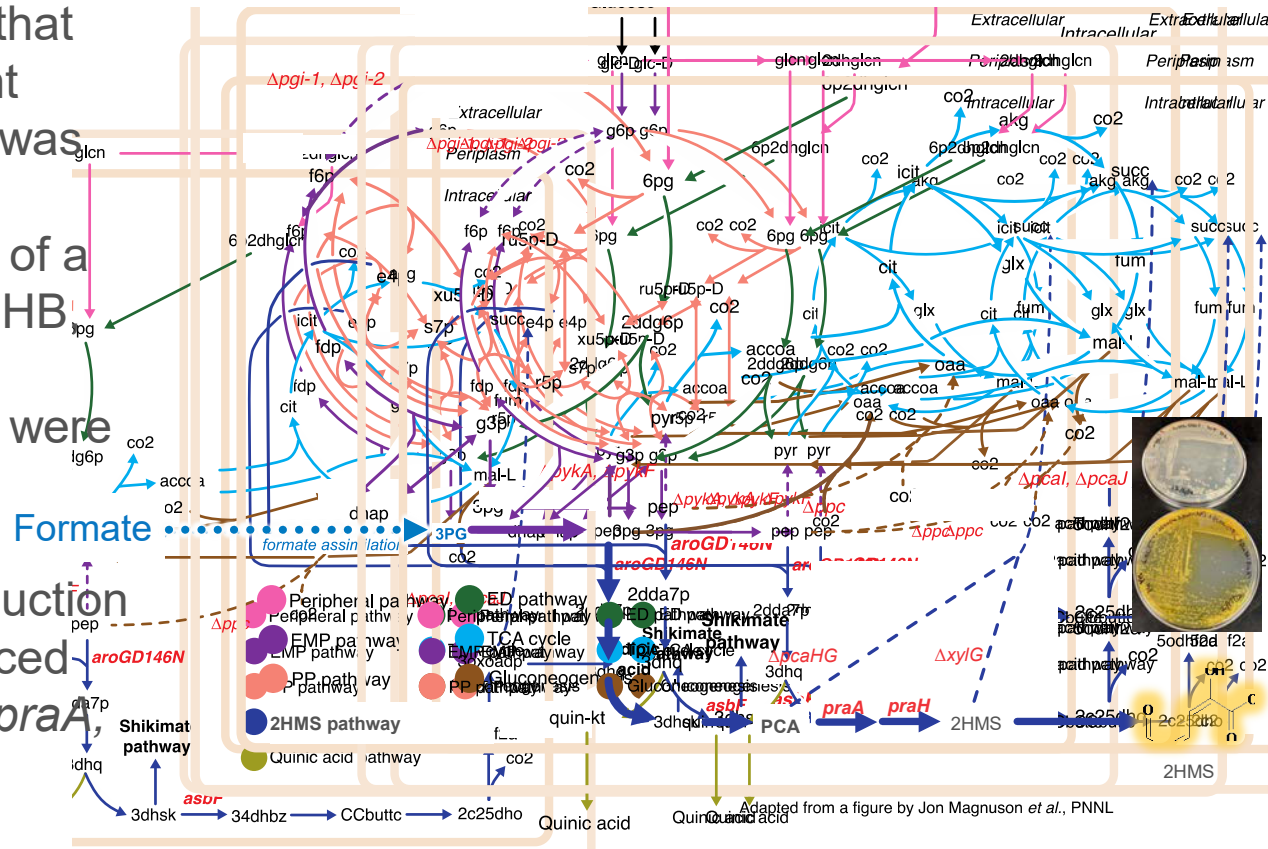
that
at
was
of a
HB
were
uction
ced
praA,

Formate
formate assimilation
3PG

Extracellular
Periplasm
Intracellular
Δpgi-1, Δpgi-2
glcn
6p2dhglcn
f6p
e4p
xu5p
s7p
icit
fdp
cit
dg6p
co2
accoa
dhap
g3p
mal-L
3pg
pep
6pg
ru5p-D
2ddg6p
pyr
ΔpykA, ΔpykF
Δppc
aroGD146N
2dda7p
3dhq
3dhsk
Shikimate pathway
ΔpcaHG
asbF
PCA
praA
praH
2HMS
ΔxylG
ΔpcaI, ΔpcaJ
oaa
glx
fum
succ
akg
2c25dho
5odhf2a
Quinic acid
quin-kt
34dhbz
CCbuttc
aroGD146N
da7p

Peripheral pathway
EMP pathway
PP pathway
2HMS pathway
Quinic acid pathway
ED pathway
TCA cycle
Gluconeogenesis

Adapted from a figure by Jon Magnuson et al., PNNL
2HMS